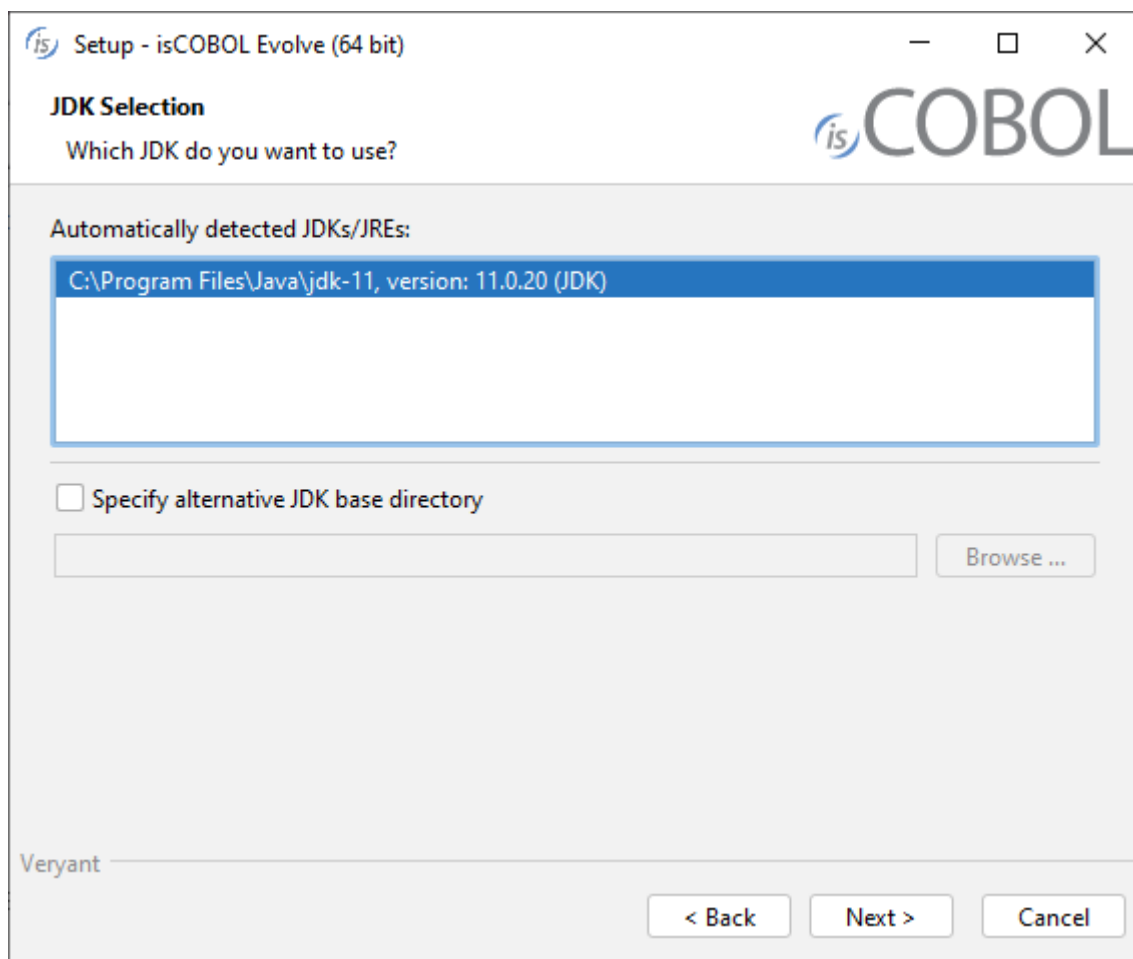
is Setup - isCOBOL Evolve (64 bit)

JDK Selection

Which JDK do you want to use?

isCOBOL

Automatically detected JDKs/JREs:

C:\Program Files\Java\jdk-11, version: 11.0.20 (JDK)

Specify alternative JDK base directory

Browse ...

Veryant

< Back

Next >

Cancel